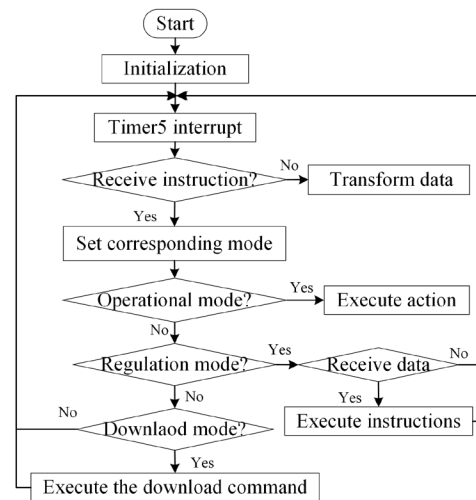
Start

Initialization

Timer5 interrupt

Receive instruction?

No

Transform data

Yes

Set corresponding mode

Operational mode?

Yes

Execute action

No

Regulation mode?

Yes

Receive data

No

No

Yes

Execute instructions

No

Downlaod mode?

Yes

Execute the download command